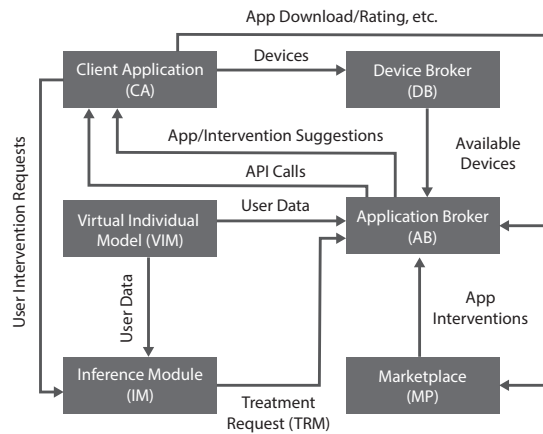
App Download/Rating, etc.

Client Application (CA)

Devices

Device Broker (DB)

App/Intervention Suggestions

Available Devices

API Calls

User Intervention Requests

Virtual Individual Model (VIM)

User Data

Application Broker (AB)

User Data

App Interventions

Inference Module (IM)

Treatment Request (TRM)

Marketplace (MP)